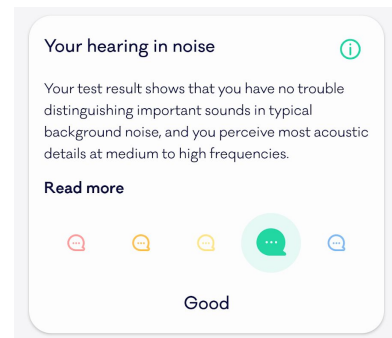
Your hearing in noise

i

Your test result shows that you have no trouble distinguishing important sounds in typical background noise, and you perceive most acoustic details at medium to high frequencies.

Read more

Good